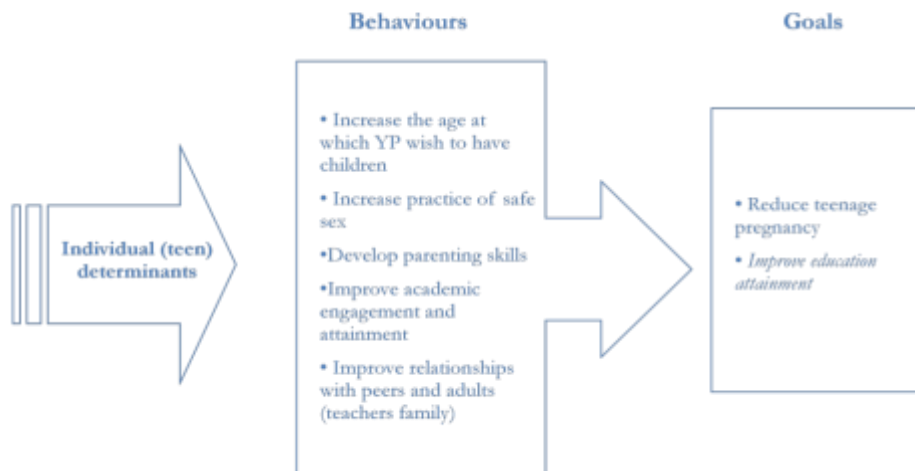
Behaviours

Goals

Individual (teen) determinants

• Increase the age at which YP wish to have children

• Increase practice of safe sex

•Develop parenting skills

•Improve academic engagement and attainment

• Improve relationships with peers and adults (teachers family)

• Reduce teenage pregnancy

• *Improve education attainment*